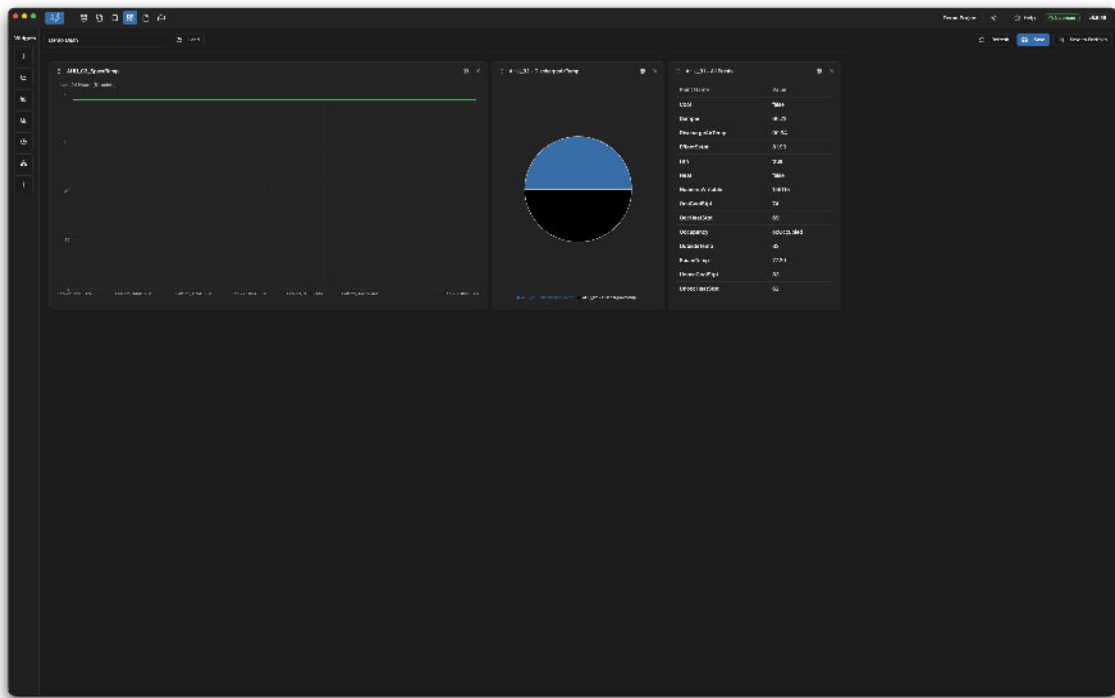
Widgets

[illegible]

AHU_02_SpaceTemp

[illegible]

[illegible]

| Point Name | Value |
|---|---|
| Cool | false |
| Damper | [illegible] |
| DischargeAirTemp | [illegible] |
| EffectSetpt | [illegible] |
| Fan | true |
| Heat | false |
| HumidityVariable | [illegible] |
| OccCoolSetpt | 74 |
| OccHeatSetpt | 68 |
| Occupancy | occupied |
| OutsideHumid | 45 |
| SpaceTemp | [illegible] |
| UnoccCoolSetpt | 82 |
| UnoccHeatSetpt | 60 |